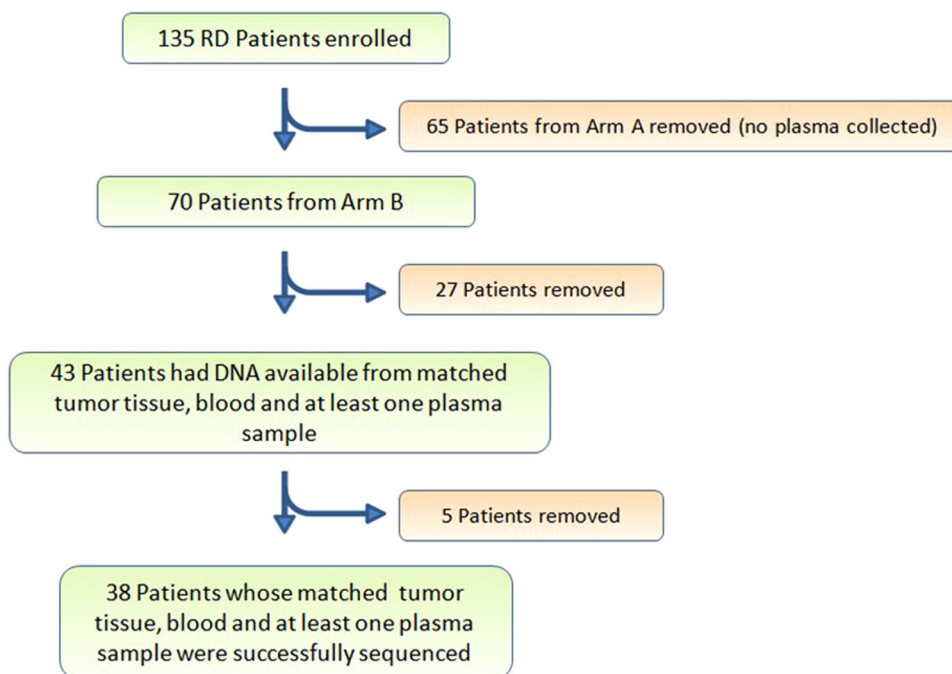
135 RD Patients enrolled

65 Patients from Arm A removed (no plasma collected)

70 Patients from Arm B

27 Patients removed

43 Patients had DNA available from matched tumor tissue, blood and at least one plasma sample

5 Patients removed

38 Patients whose matched tumor tissue, blood and at least one plasma sample were successfully sequenced